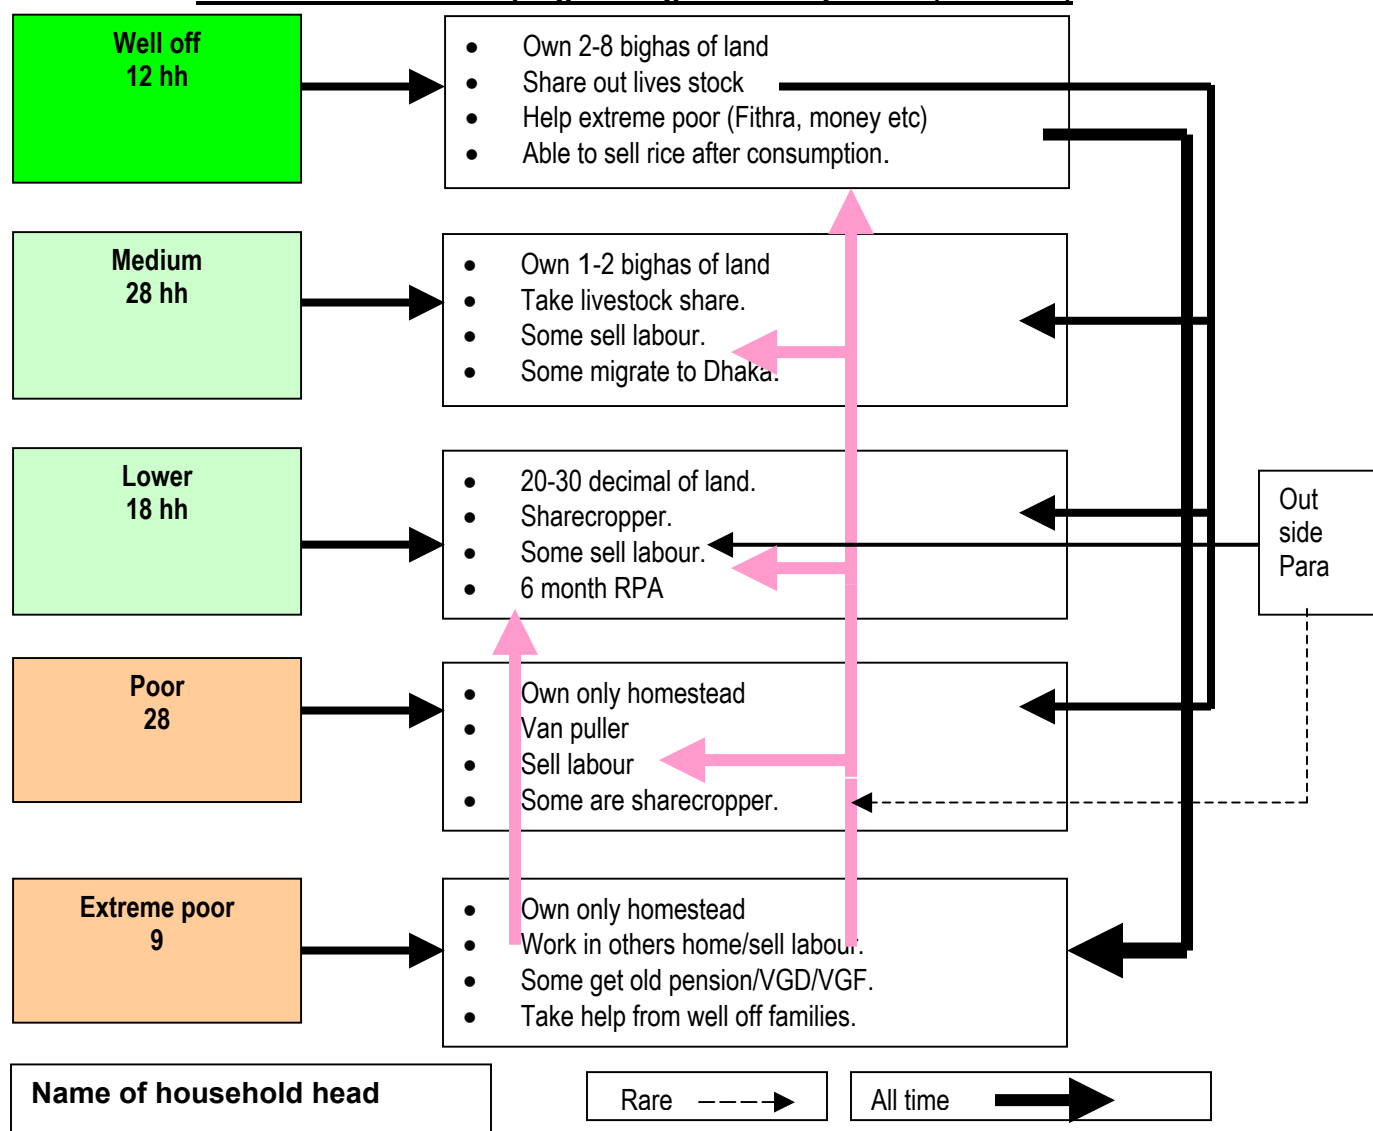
Well off
12 hh

- Own 2-8 bighas of land
- Share out lives stock
- Help extreme poor (Fithra, money etc)
- Able to sell rice after consumption.

Medium
28 hh

- Own 1-2 bighas of land
- Take livestock share.
- Some sell labour.
- Some migrate to Dhaka.

Lower
18 hh

- 20-30 decimal of land.
- Sharecropper.
- Some sell labour.
- 6 month RPA

Out side Para

Poor
28

- Own only homestead
- Van puller
- Sell labour
- Some are sharecropper.

Extreme poor
9

- Own only homestead
- Work in others home/sell labour.
- Some get old pension/VGD/VGF.
- Take help from well off families.

Name of household head

Rare

All time